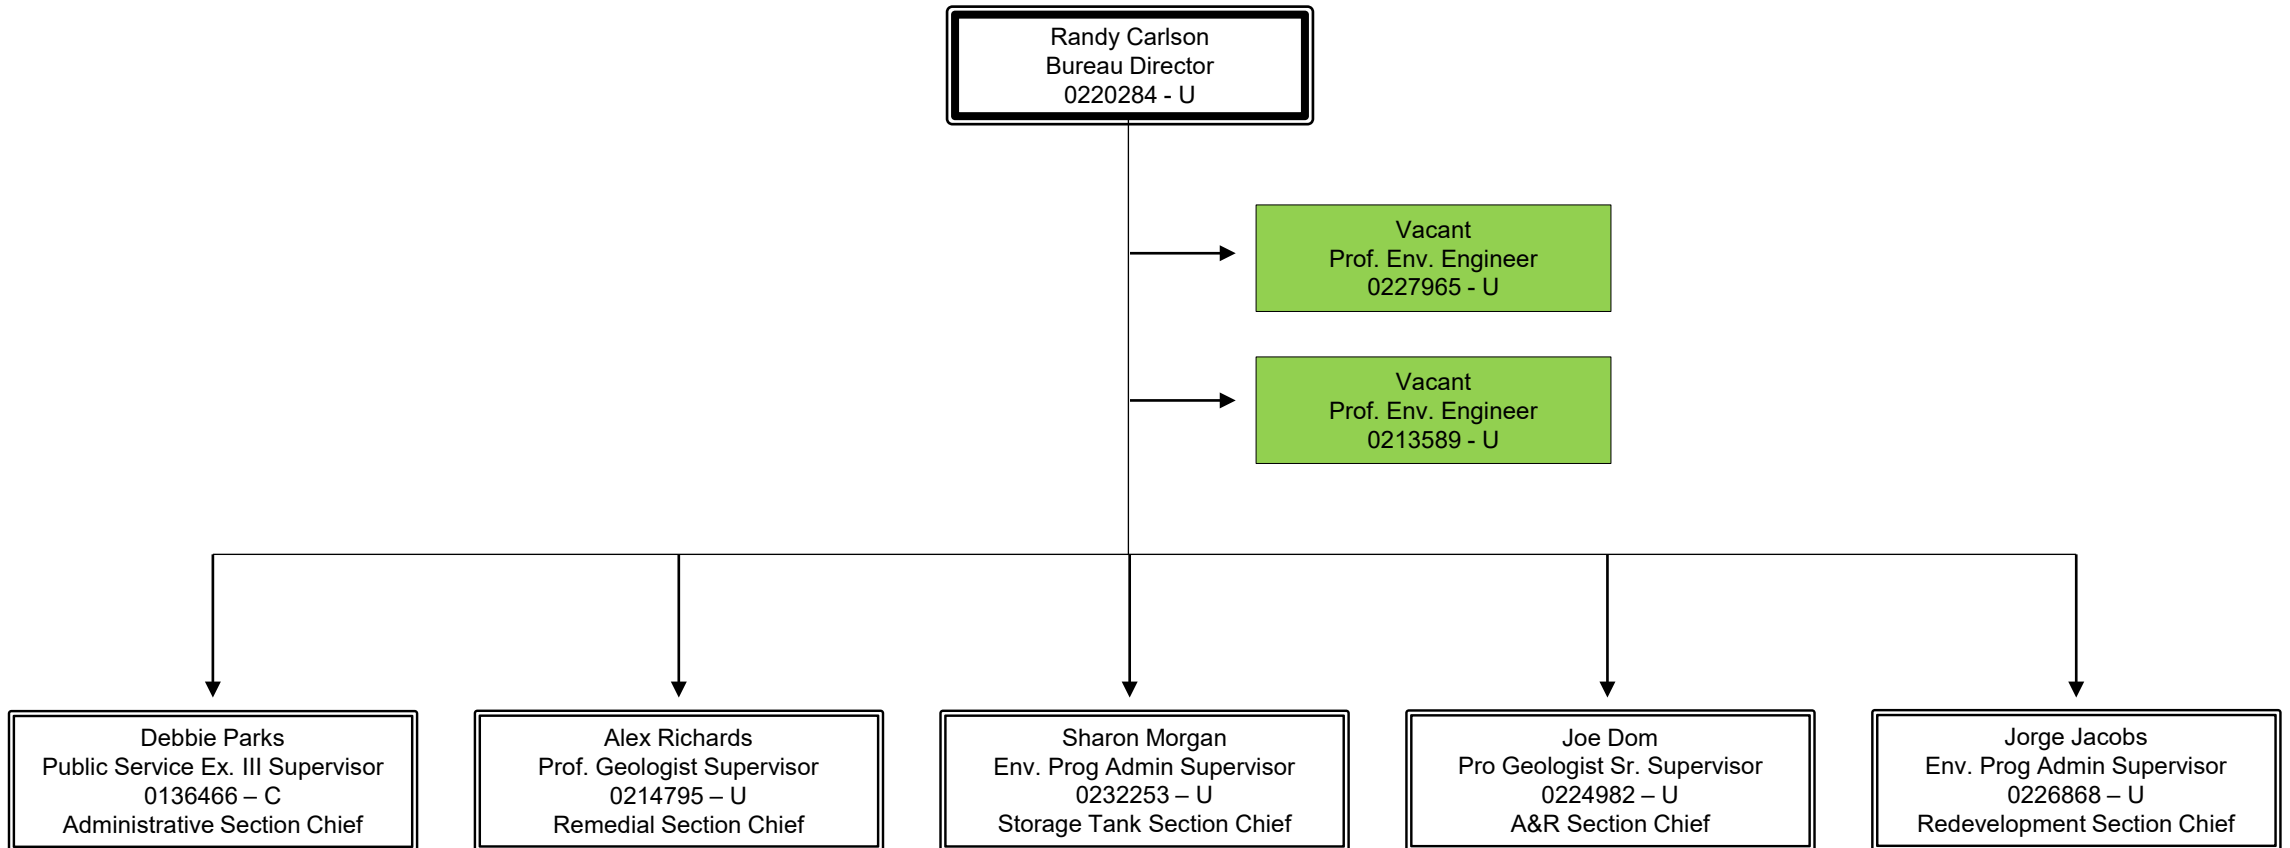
Randy Carlson
Bureau Director
0220284 - U

Vacant
Prof. Env. Engineer
0227965 - U

Vacant
Prof. Env. Engineer
0213589 - U

Debbie Parks
Public Service Ex. III Supervisor
0136466 – C
Administrative Section Chief

Alex Richards
Prof. Geologist Supervisor
0214795 – U
Remedial Section Chief

Sharon Morgan
Env. Prog Admin Supervisor
0232253 – U
Storage Tank Section Chief

Joe Dom
Pro Geologist Sr. Supervisor
0224982 – U
A&R Section Chief

Jorge Jacobs
Env. Prog Admin Supervisor
0226868 – U
Redevelopment Section Chief